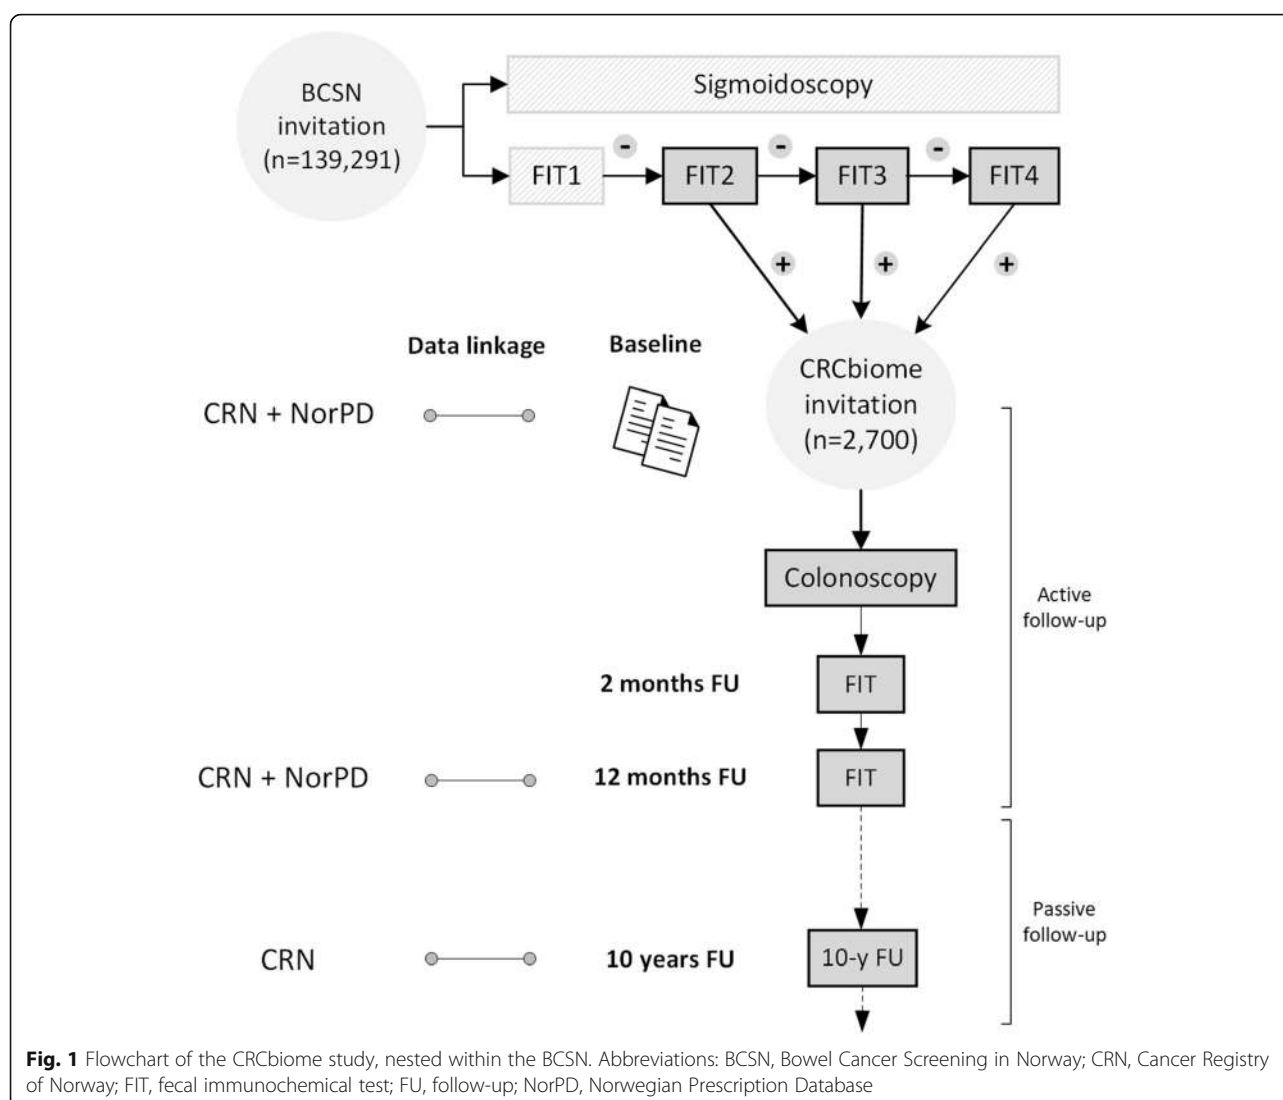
BCSN invitation (n=139,291)

Sigmoidoscopy

FIT1

-

FIT2

-

FIT3

-

FIT4

+

+

+

Data linkage

Baseline

CRCbiome invitation (n=2,700)

CRN + NorPD

Colonoscopy

Active follow-up

2 months FU

FIT

CRN + NorPD

12 months FU

FIT

Passive follow-up

CRN

10 years FU

10-y FU

**Fig. 1** Flowchart of the CRCbiome study, nested within the BCSN. Abbreviations: BCSN, Bowel Cancer Screening in Norway; CRN, Cancer Registry of Norway; FIT, fecal immunochemical test; FU, follow-up; NorPD, Norwegian Prescription Database